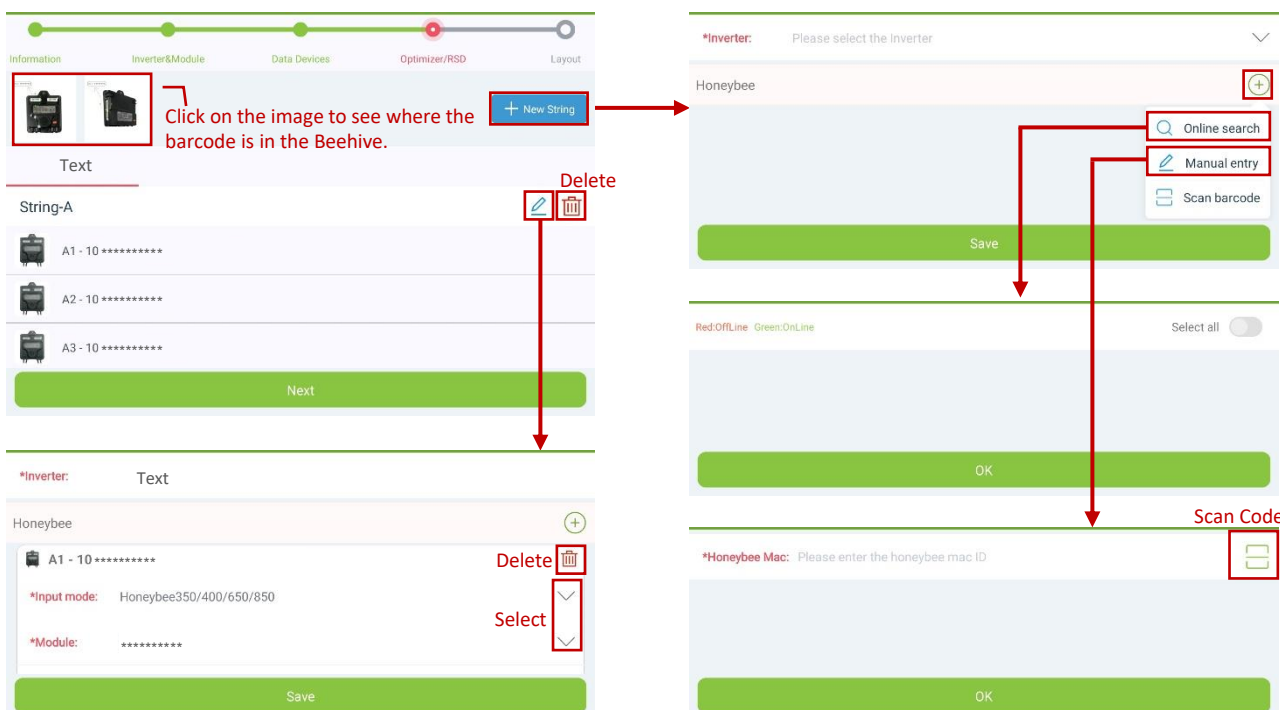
Information Inverter&Module Data Devices Optimizer/RSD Layout

Click on the image to see where the barcode is in the Beehive.

+ New String

Text

String-A

Delete

A1 - 10 **********

A2 - 10 **********

A3 - 10 **********

Next

*Inverter: Text

Honeybee

A1 - 10 **********

Delete

*Input mode: Honeybee350/400/650/850

Select

*Module: **********

Save

*Inverter: Please select the Inverter

Honeybee

Online search

Manual entry

Scan barcode

Save

Red:OffLine Green:OnLine

Select all

OK

Scan Code

*Honeybee Mac: Please enter the honeybee mac ID

OK